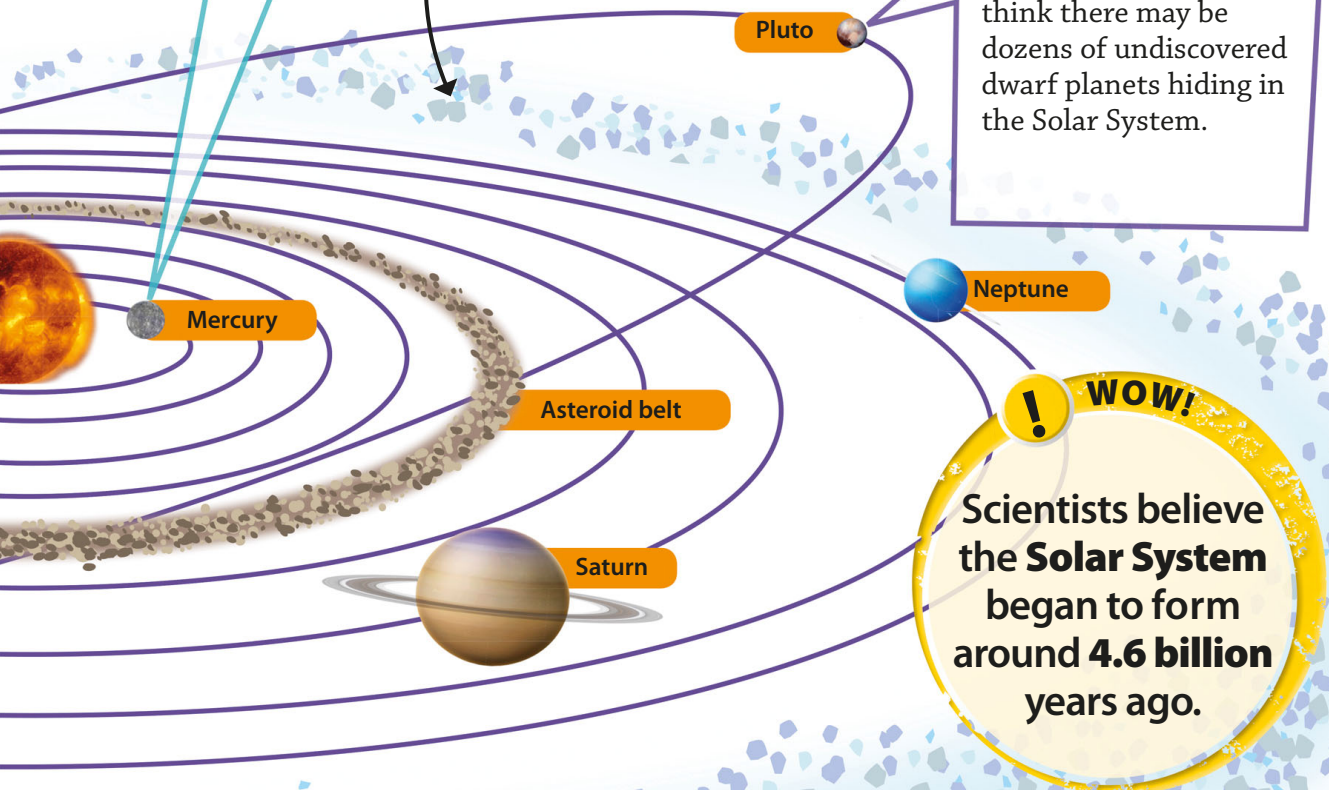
Pluto

think there may be dozens of undiscovered dwarf planets hiding in the Solar System.

Neptune

Mercury

Asteroid belt

Saturn

WOW!

Scientists believe the **Solar System** began to form around **4.6 billion** years ago.